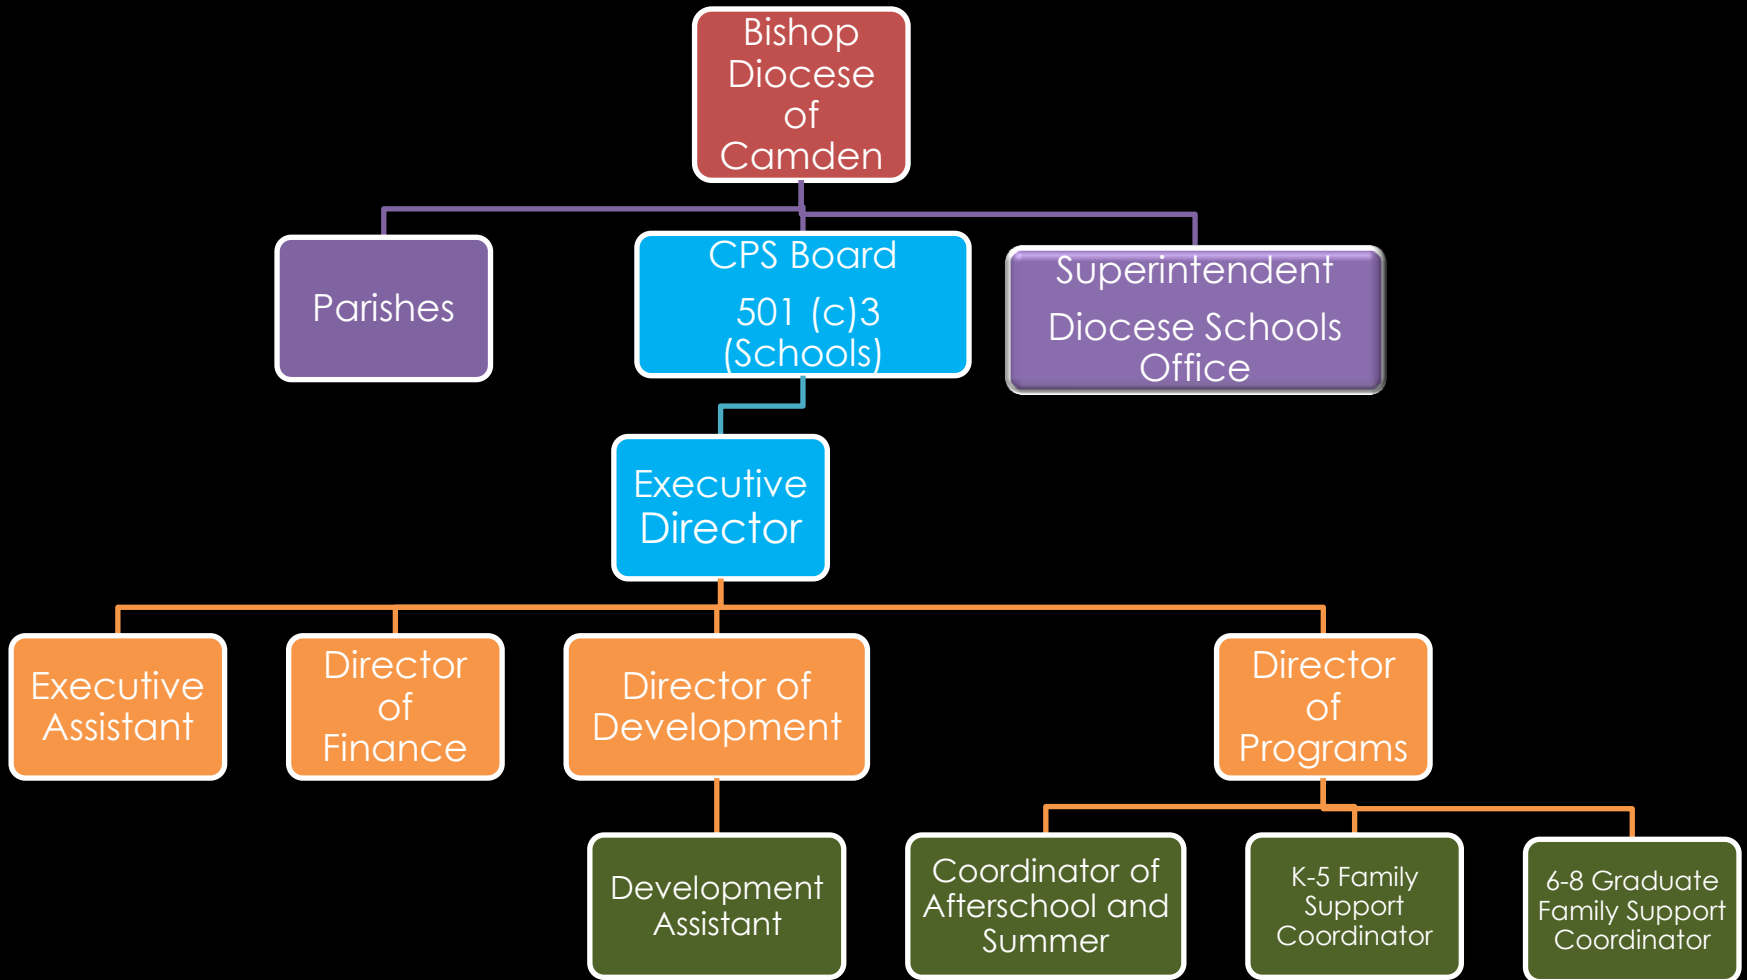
Bishop Diocese of Camden

Parishes

CPS Board
501 (c)3 (Schools)

Superintendent
Diocese Schools Office

Executive Director

Executive Assistant

Director of Finance

Director of Development

Director of Programs

Development Assistant

Coordinator of Afterschool and Summer

K-5 Family Support Coordinator

6-8 Graduate Family Support Coordinator